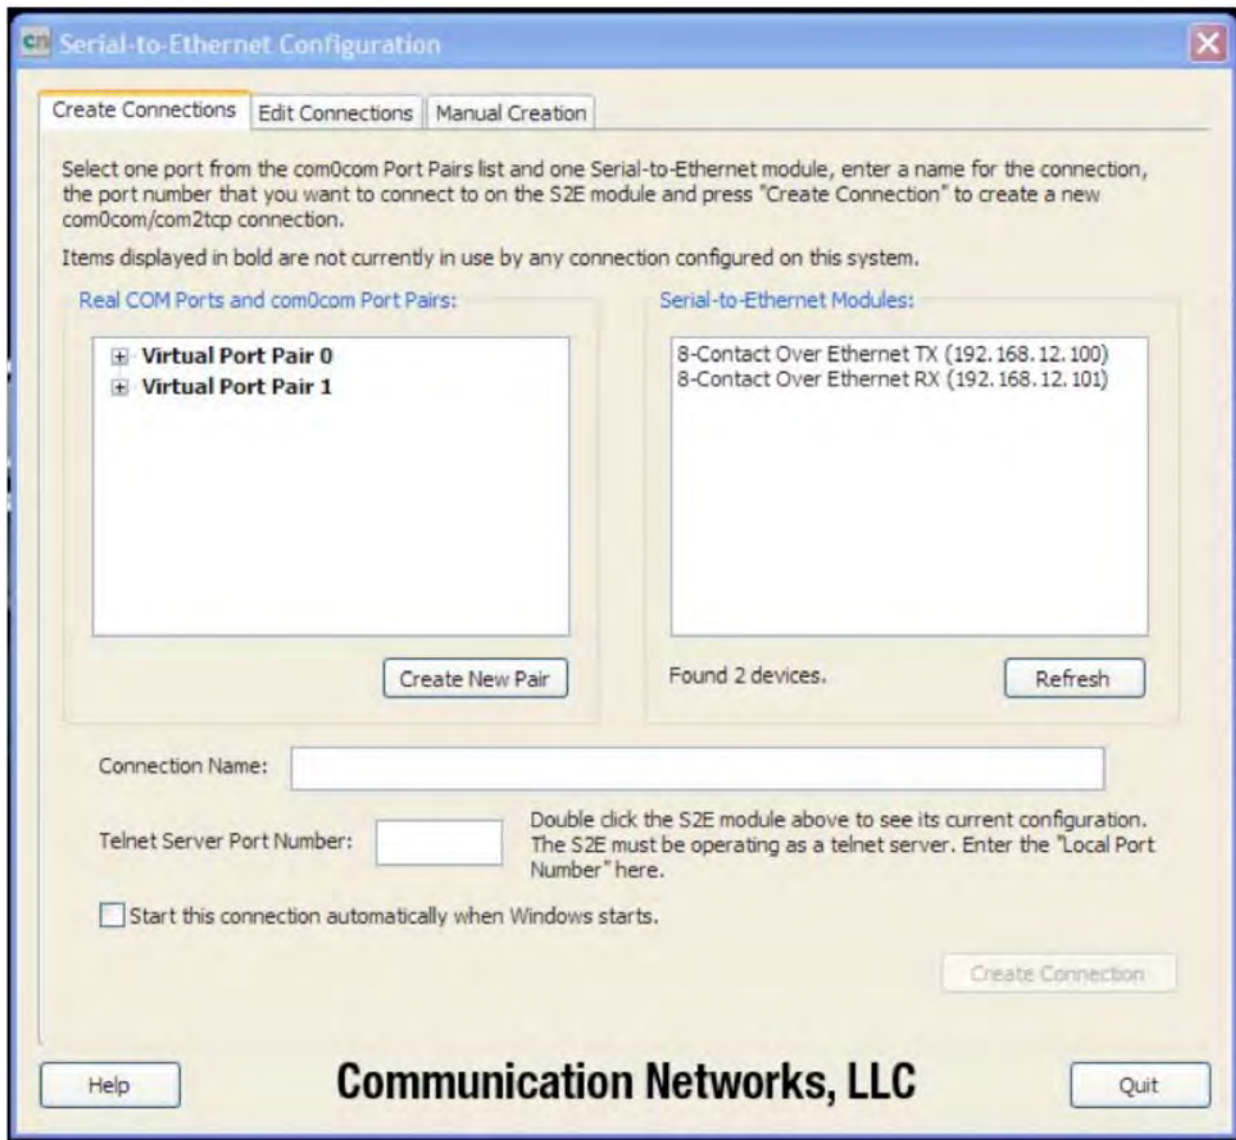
CN Serial-to-Ethernet Configuration

Create Connections | Edit Connections | Manual Creation

Select one port from the com0com Port Pairs list and one Serial-to-Ethernet module, enter a name for the connection, the port number that you want to connect to on the S2E module and press "Create Connection" to create a new com0com/com2tcp connection.

Items displayed in bold are not currently in use by any connection configured on this system.

Real COM Ports and com0com Port Pairs:

Virtual Port Pair 0
Virtual Port Pair 1

Create New Pair

Serial-to-Ethernet Modules:

8-Contact Over Ethernet TX (192.168.12.100)
8-Contact Over Ethernet RX (192.168.12.101)

Found 2 devices.

Refresh

Connection Name:

Telnet Server Port Number:

Double click the S2E module above to see its current configuration. The S2E must be operating as a telnet server. Enter the "Local Port Number" here.

Start this connection automatically when Windows starts.

Create Connection

Help

Communication Networks, LLC

Quit